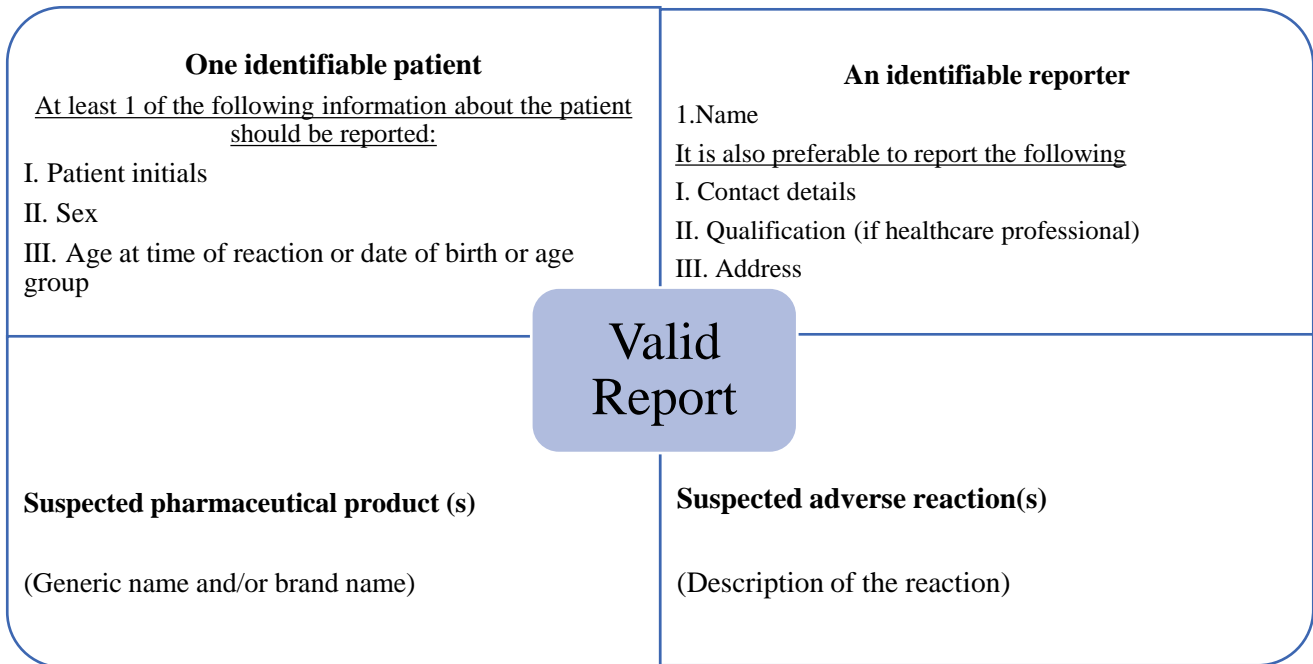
One identifiable patient

At least 1 of the following information about the patient should be reported:

I. Patient initials

II. Sex

III. Age at time of reaction or date of birth or age group

An identifiable reporter

1.Name

It is also preferable to report the following

I. Contact details

II. Qualification (if healthcare professional)

III. Address

Valid Report

Suspected pharmaceutical product (s)

(Generic name and/or brand name)

Suspected adverse reaction(s)

(Description of the reaction)